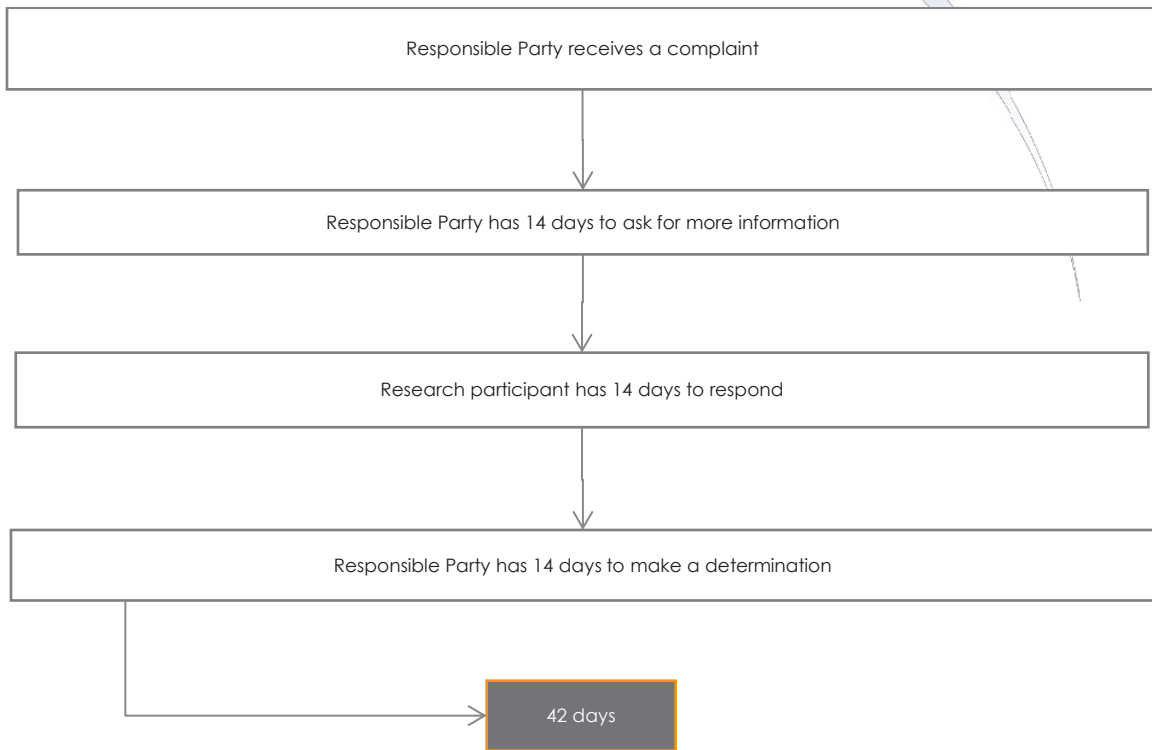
Responsible Party receives a complaint

Responsible Party has 14 days to ask for more information

Research participant has 14 days to respond

Responsible Party has 14 days to make a determination

42 days